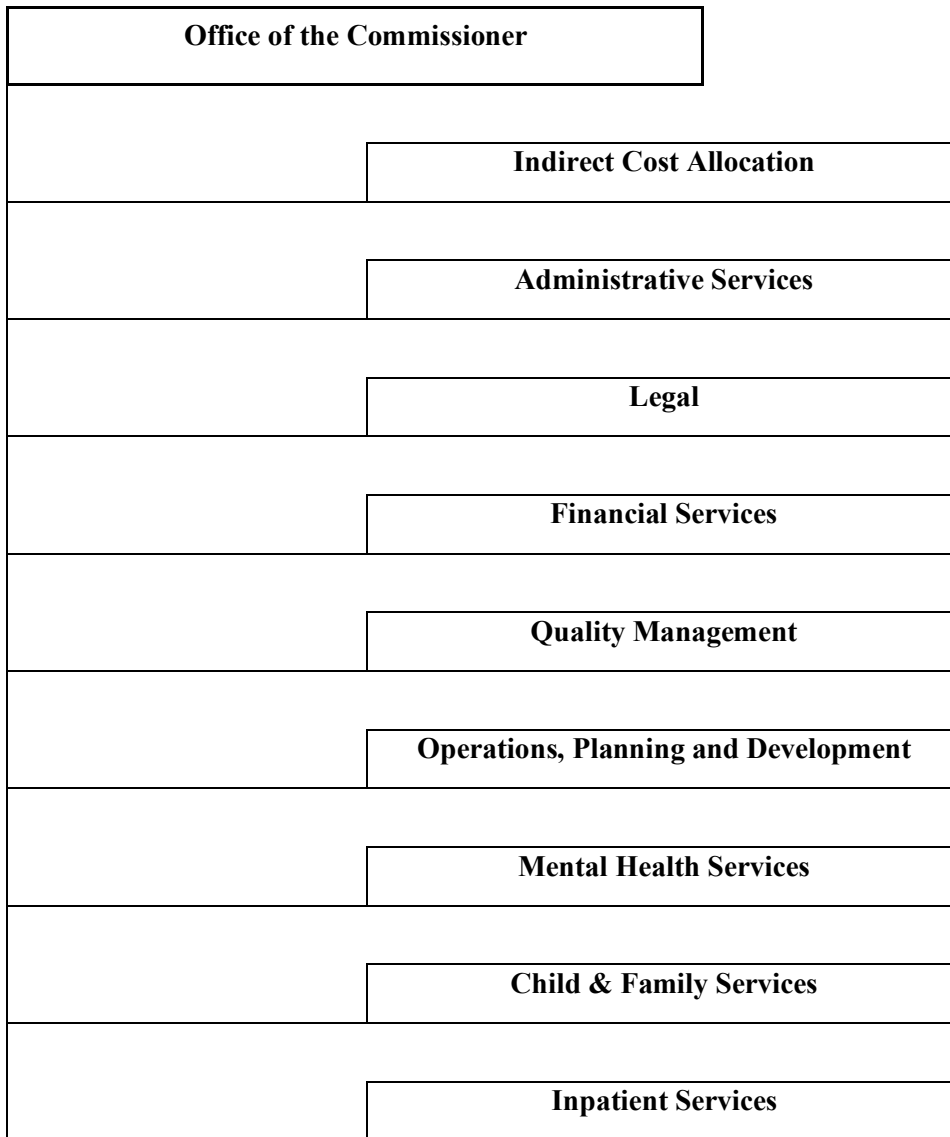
Office of the Commissioner

Indirect Cost Allocation

Administrative Services

Legal

Financial Services

Quality Management

Operations, Planning and Development

Mental Health Services

Child & Family Services

Inpatient Services